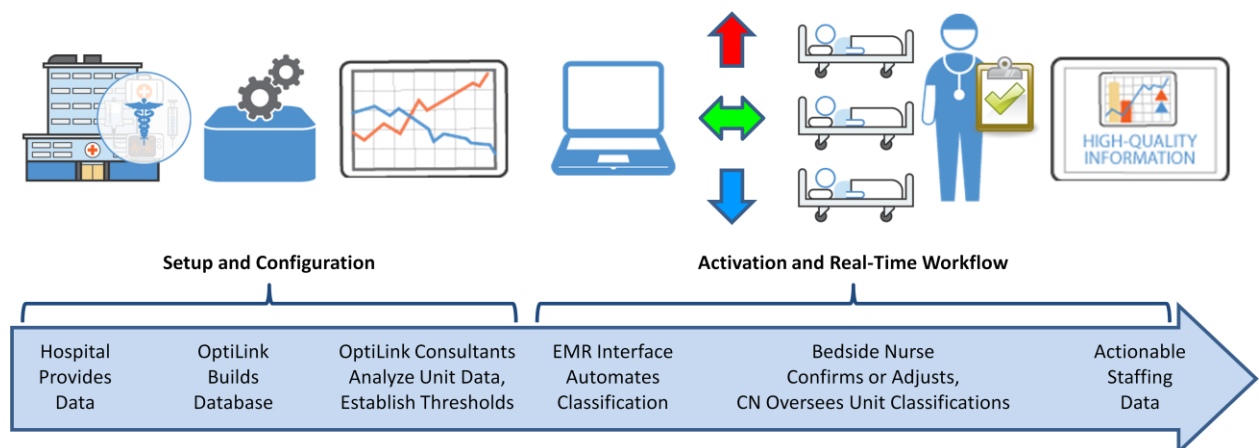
HIGH-QUALITY INFORMATION

Setup and Configuration

Activation and Real-Time Workflow

Hospital Provides Data

OptiLink Builds Database

OptiLink Consultants Analyze Unit Data, Establish Thresholds

EMR Interface Automates Classification

Bedside Nurse Confirms or Adjusts, CN Oversees Unit Classifications

Actionable Staffing Data